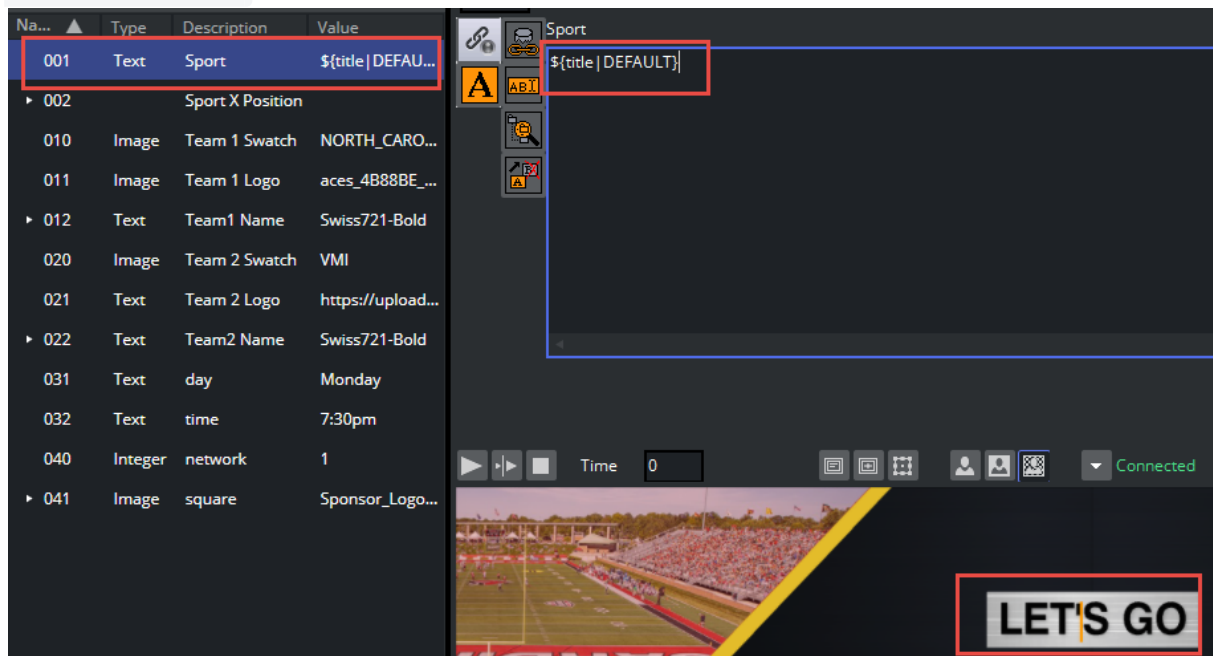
| Na... | Type | Description | Value |
|---|---|---|---|
| 001 | Text | Sport | ${title\|DEFAU... |
| 002 | | Sport X Position | |
| 010 | Image | Team 1 Swatch | NORTH_CARO... |
| 011 | Image | Team 1 Logo | aces_4B88BE_... |
| 012 | Text | Team1 Name | Swiss721-Bold |
| 020 | Image | Team 2 Swatch | VMI |
| 021 | Text | Team 2 Logo | https://upload... |
| 022 | Text | Team2 Name | Swiss721-Bold |
| 031 | Text | day | Monday |
| 032 | Text | time | 7:30pm |
| 040 | Integer | network | 1 |
| 041 | Image | square | Sponsor_Logo... |

Sport

${title|DEFAULT}

A

ABI

Time 0

Connected

LET'S GO